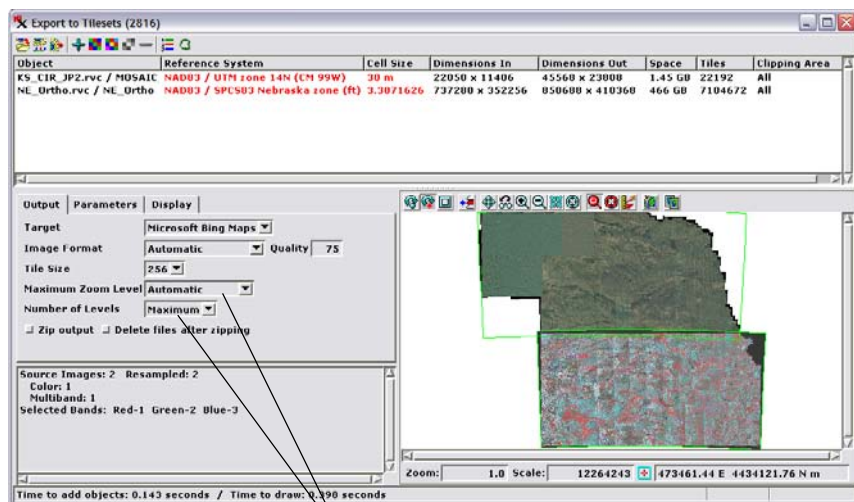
Export to Tilesets (2816)

| Object | Reference System | Cell Size | Dimensions In | Dimensions Out | Space | Tiles | Clipping Area |
|---|---|---|---|---|---|---|---|
| KS_CIR_JP2.rvc / MOSAIC | NAD83 / UTM zone 14N (CM 99W) | 30 m | 22050 x 11406 | 45560 x 23808 | 1.45 GB | 22192 | All |
| NE_Ortho.rvc / NE_Ortho | NAD83 / SPCS83 Nebraska zone (ft) | 3.3071626 | 737280 x 352256 | 850688 x 410368 | 466 GB | 7104672 | All |

Output | Parameters | Display

Target Microsoft Bing Maps
Image Format Automatic Quality 75
Tile Size 256
Maximum Zoom Level Automatic
Number of Levels Maximum
Zip output Delete files after zipping

Source Images: 2 Resampled: 2
Color: 1
Multiband: 1
Selected Bands: Red-1 Green-2 Blue-3

Zoom: 1.0 Scale: 12264243 473461.44 E 4434121.76 N m

Time to add objects: 0.143 seconds / Time to draw: 0.390 seconds